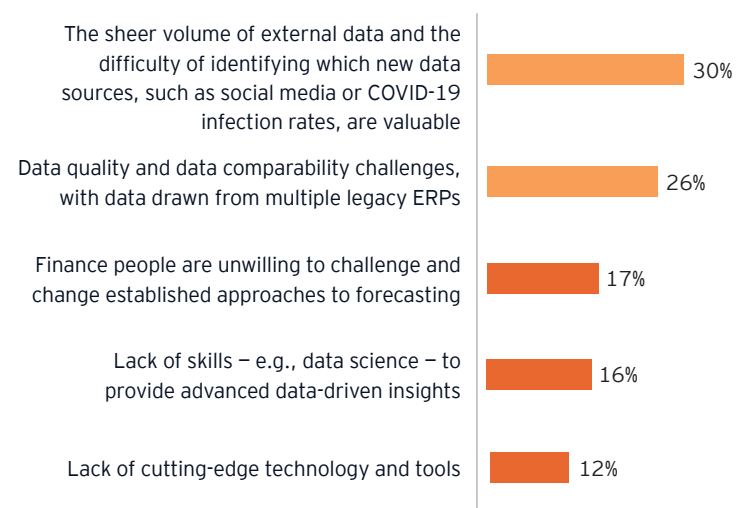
The sheer volume of external data and the difficulty of identifying which new data sources, such as social media or COVID-19 infection rates, are valuable
30%

Data quality and data comparability challenges, with data drawn from multiple legacy ERPs
26%

Finance people are unwilling to challenge and change established approaches to forecasting
17%

Lack of skills — e.g., data science — to provide advanced data-driven insights
16%

Lack of cutting-edge technology and tools
12%